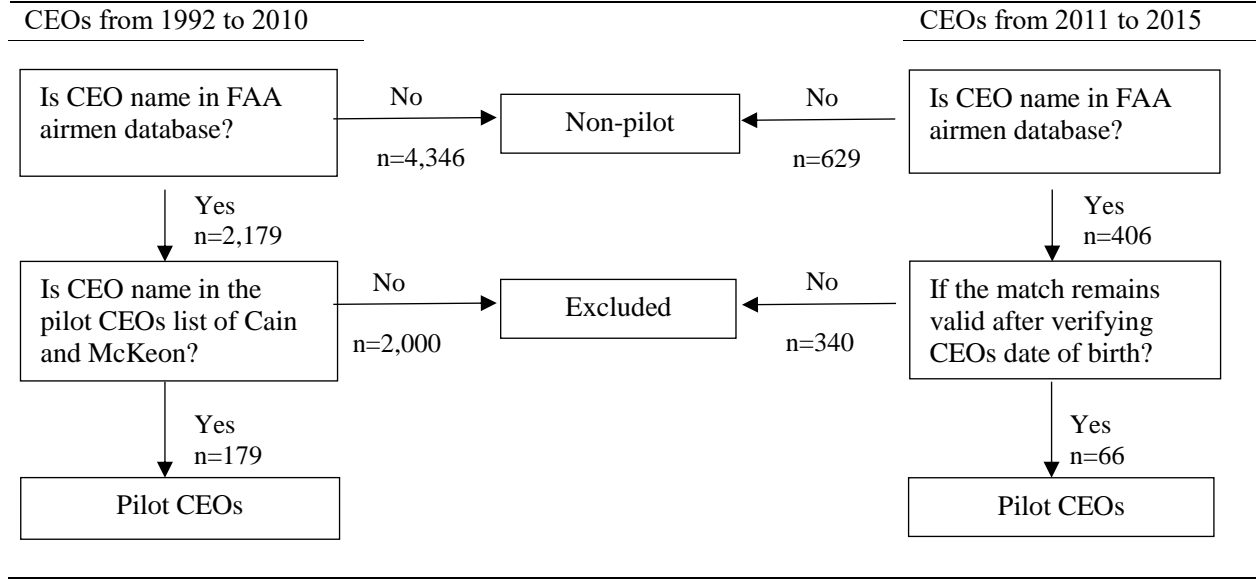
CEOs from 1992 to 2010

CEOs from 2011 to 2015

Is CEO name in FAA airmen database?

No

n=4,346

Non-pilot

No

n=629

Is CEO name in FAA airmen database?

Yes
n=2,179

Yes
n=406

Is CEO name in the pilot CEOs list of Cain and McKeon?

No

n=2,000

Excluded

No

n=340

If the match remains valid after verifying CEOs date of birth?

Yes
n=179

Yes
n=66

Pilot CEOs

Pilot CEOs